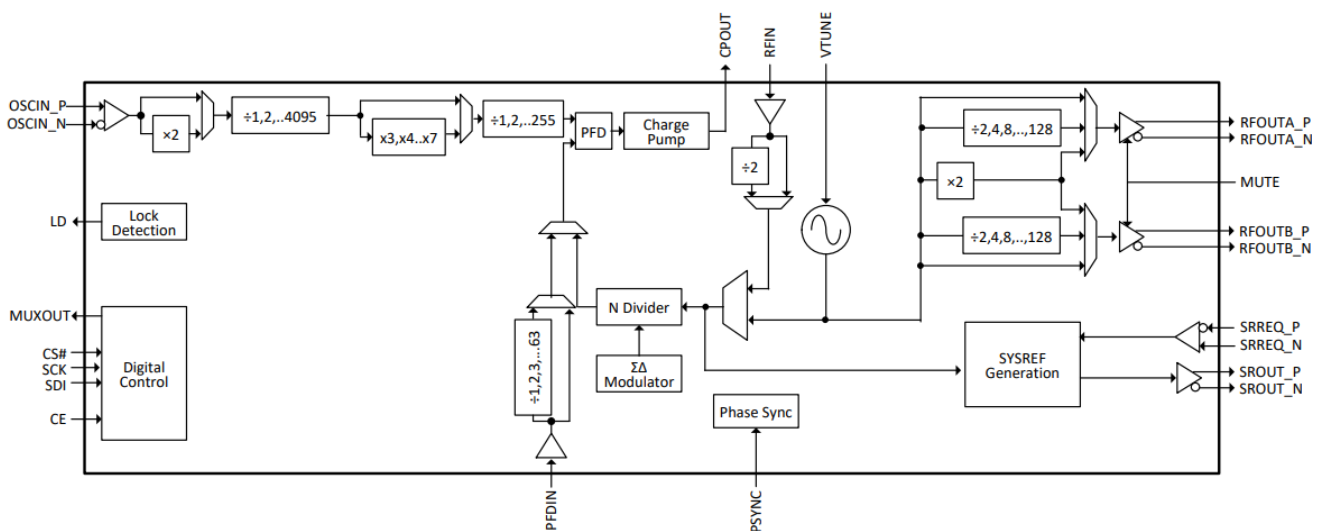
CPOUT
RFIN
VTUNE
OSCIN_P
OSCIN_N
×2
÷1,2,..4095
x3,x4..x7
÷1,2,..255
PFD
Charge Pump
÷2
÷2,4,8,..,128
×2
÷2,4,8,..,128
RFOUTA_P
RFOUTA_N
MUTE
RFOUTB_P
RFOUTB_N
LD
Lock Detection
MUXOUT
CS#
SCK
SDI
CE
Digital Control
÷1,2,3,...63
N Divider
ΣΔ Modulator
Phase Sync
SYSREF Generation
SRREQ_P
SRREQ_N
SROUT_P
SROUT_N
PFDIN
PSYNC